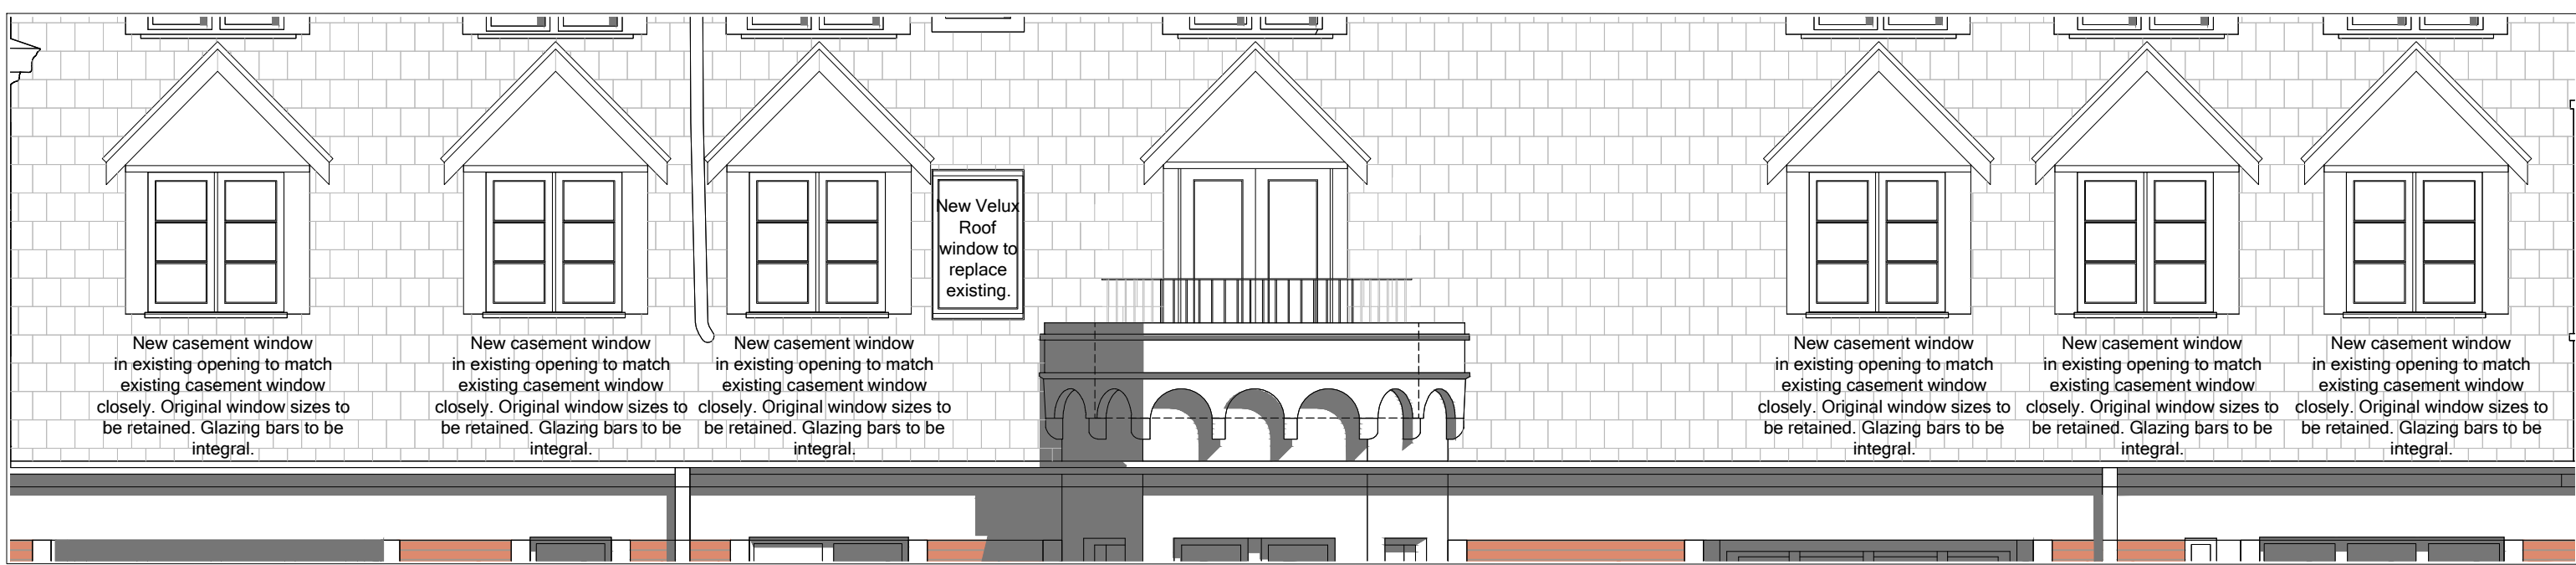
New Velux Roof window to replace existing.

New casement window in existing opening to match existing casement window closely. Original window sizes to be retained. Glazing bars to be integral.

New casement window in existing opening to match existing casement window closely. Original window sizes to be retained. Glazing bars to be integral.

New casement window in existing opening to match existing casement window closely. Original window sizes to be retained. Glazing bars to be integral.

New casement window in existing opening to match existing casement window closely. Original window sizes to be retained. Glazing bars to be integral.

New casement window in existing opening to match existing casement window closely. Original window sizes to be retained. Glazing bars to be integral.

New casement window in existing opening to match existing casement window closely. Original window sizes to be retained. Glazing bars to be integral.